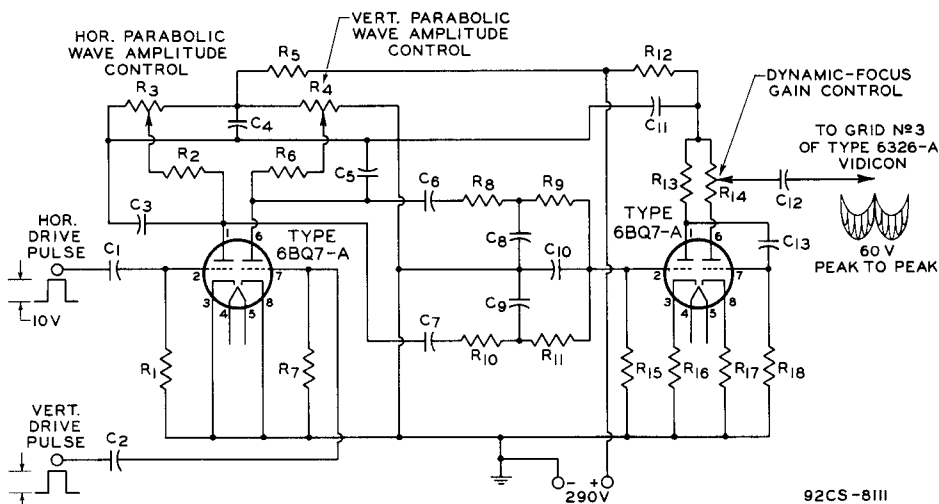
HOR. PARABOLIC WAVE AMPLITUDE CONTROL

VERT. PARABOLIC WAVE AMPLITUDE CONTROL

R5

R12

DYNAMIC-FOCUS GAIN CONTROL

R3

R4

C4

C11

TO GRID №3 OF TYPE 6326-A VIDICON

R2

R6

C5

C6

R8

R9

R13

R14

C12

C3

TYPE 6BQ7-A

TYPE 6BQ7-A

HOR. DRIVE PULSE

C1

1

6

C8

C10

1

6

C13

2

7

2

7

60 V PEAK TO PEAK

3

8

3

8

4

5

4

5

10V

C9

C7

R10

R11

R1

R7

R15

R16

R17

R18

VERT. DRIVE PULSE

C2

- +

290V

92CS-8111